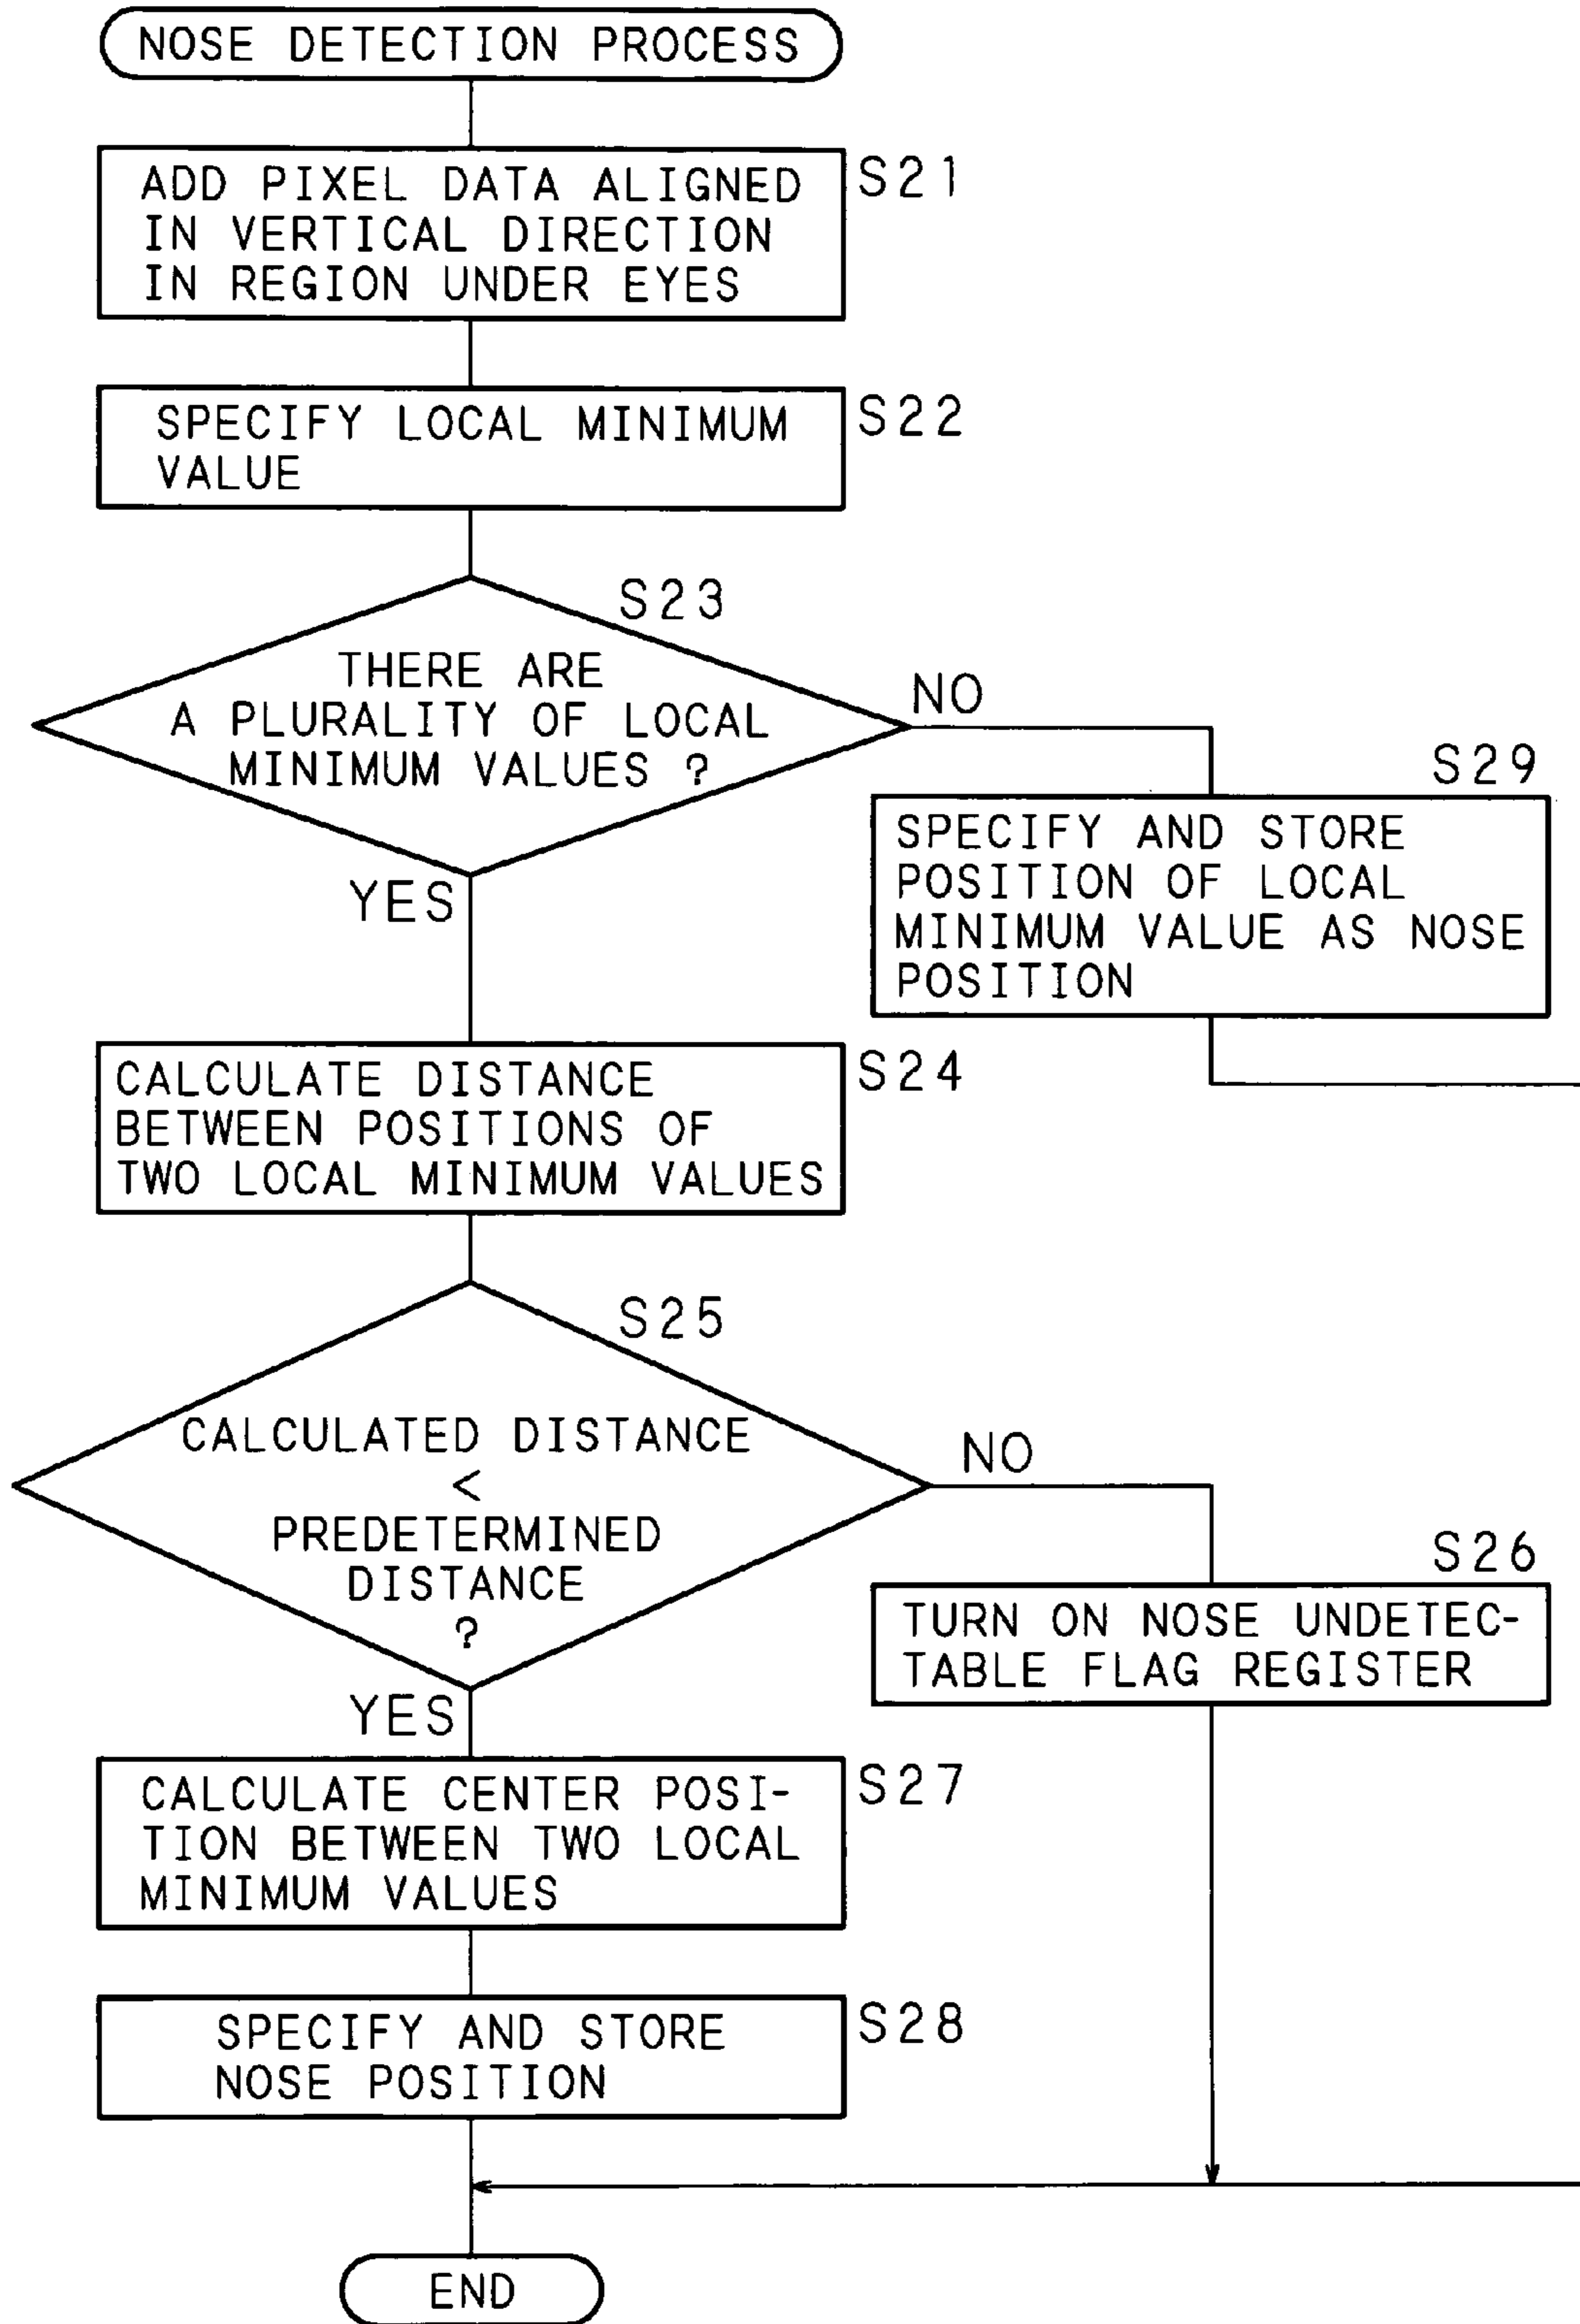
NOSE DETECTION PROCESS

ADD PIXEL DATA ALIGNED IN VERTICAL DIRECTION IN REGION UNDER EYES

S21

SPECIFY LOCAL MINIMUM VALUE

S22

S23

THERE ARE A PLURALITY OF LOCAL MINIMUM VALUES ?

NO

S29

SPECIFY AND STORE POSITION OF LOCAL MINIMUM VALUE AS NOSE POSITION

YES

CALCULATE DISTANCE BETWEEN POSITIONS OF TWO LOCAL MINIMUM VALUES

S24

S25

CALCULATED DISTANCE < PREDETERMINED DISTANCE ?

NO

S26

TURN ON NOSE UNDETECTABLE FLAG REGISTER

YES

CALCULATE CENTER POSITION BETWEEN TWO LOCAL MINIMUM VALUES

S27

SPECIFY AND STORE NOSE POSITION

S28

END